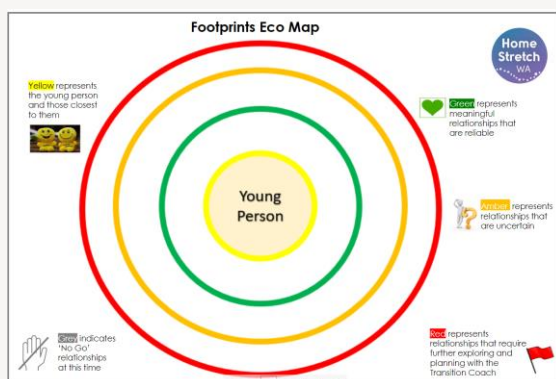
Footprints Eco Map

Home Stretch WA

Yellow represents the young person and those closest to them

Green represents meaningful relationships that are reliable

Young Person

Amber represents relationships that are uncertain

Grey indicates 'No Go' relationships at this time

Red represents relationships that require further exploring and planning with the Transition Coach